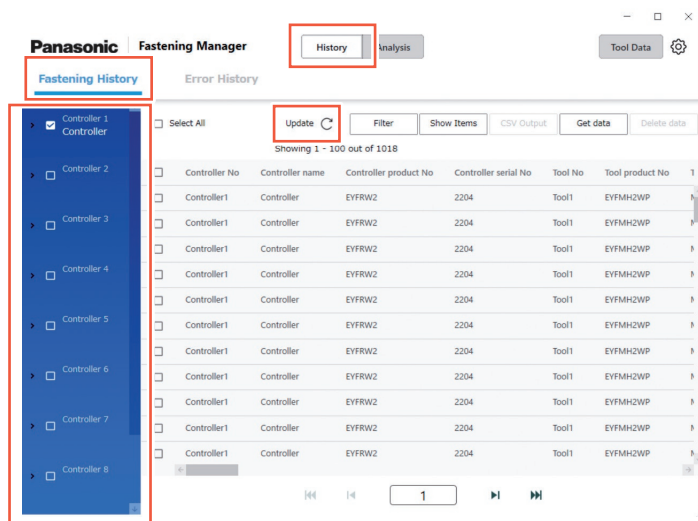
Panasonic Fastening Manager

History Analysis

Tool Data

Fastening History Error History

Controller 1
Controller

Controller 2

Controller 3

Controller 4

Controller 5

Controller 6

Controller 7

Controller 8

Select All

Update

Filter Show Items CSV Output Get data Delete data

Showing 1 - 100 out of 1018

| Controller No | Controller name | Controller product No | Controller serial No | Tool No | Tool product No |
|---|---|---|---|---|---|
| Controller1 | Controller | EYFRW2 | 2204 | Tool1 | EYFMH2WP |
| Controller1 | Controller | EYFRW2 | 2204 | Tool1 | EYFMH2WP |
| Controller1 | Controller | EYFRW2 | 2204 | Tool1 | EYFMH2WP |
| Controller1 | Controller | EYFRW2 | 2204 | Tool1 | EYFMH2WP |
| Controller1 | Controller | EYFRW2 | 2204 | Tool1 | EYFMH2WP |
| Controller1 | Controller | EYFRW2 | 2204 | Tool1 | EYFMH2WP |
| Controller1 | Controller | EYFRW2 | 2204 | Tool1 | EYFMH2WP |
| Controller1 | Controller | EYFRW2 | 2204 | Tool1 | EYFMH2WP |
| Controller1 | Controller | EYFRW2 | 2204 | Tool1 | EYFMH2WP |
| Controller1 | Controller | EYFRW2 | 2204 | Tool1 | EYFMH2WP |
| Controller1 | Controller | EYFRW2 | 2204 | Tool1 | EYFMH2WP |

1